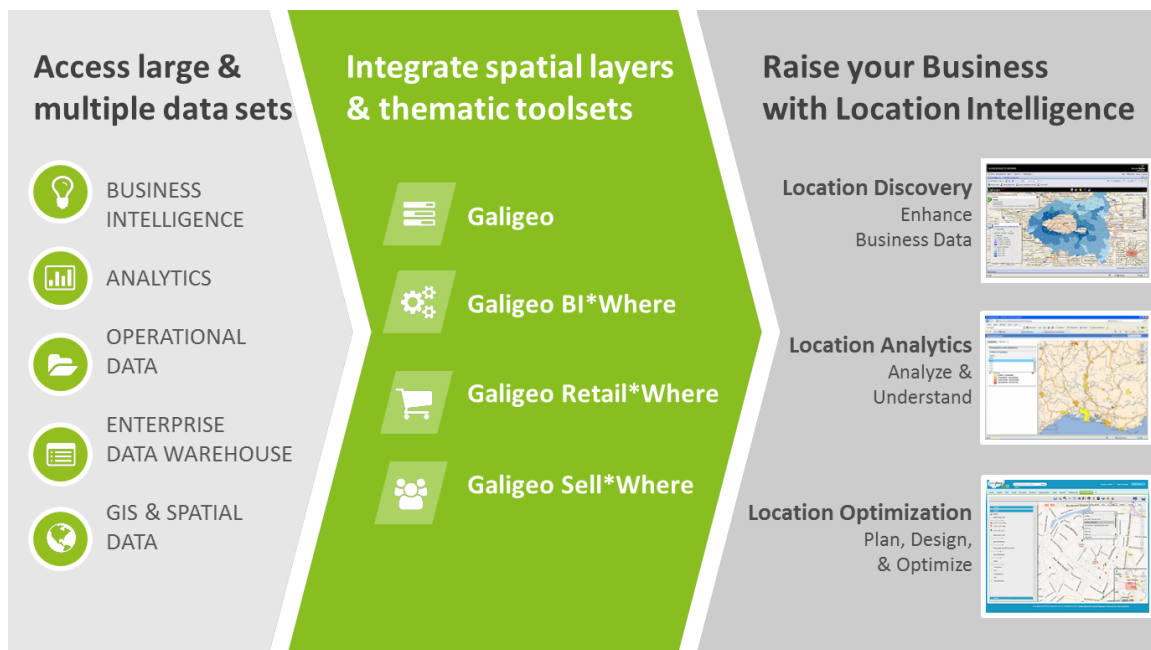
Access large & multiple data sets

BUSINESS INTELLIGENCE

ANALYTICS

OPERATIONAL DATA

ENTERPRISE DATA WAREHOUSE

GIS & SPATIAL DATA

Integrate spatial layers & thematic toolsets

Galigeo

Galigeo BI*Where

Galigeo Retail*Where

Galigeo Sell*Where

Raise your Business with Location Intelligence

Location Discovery
Enhance Business Data

Location Analytics
Analyze & Understand

Location Optimization
Plan, Design, & Optimize